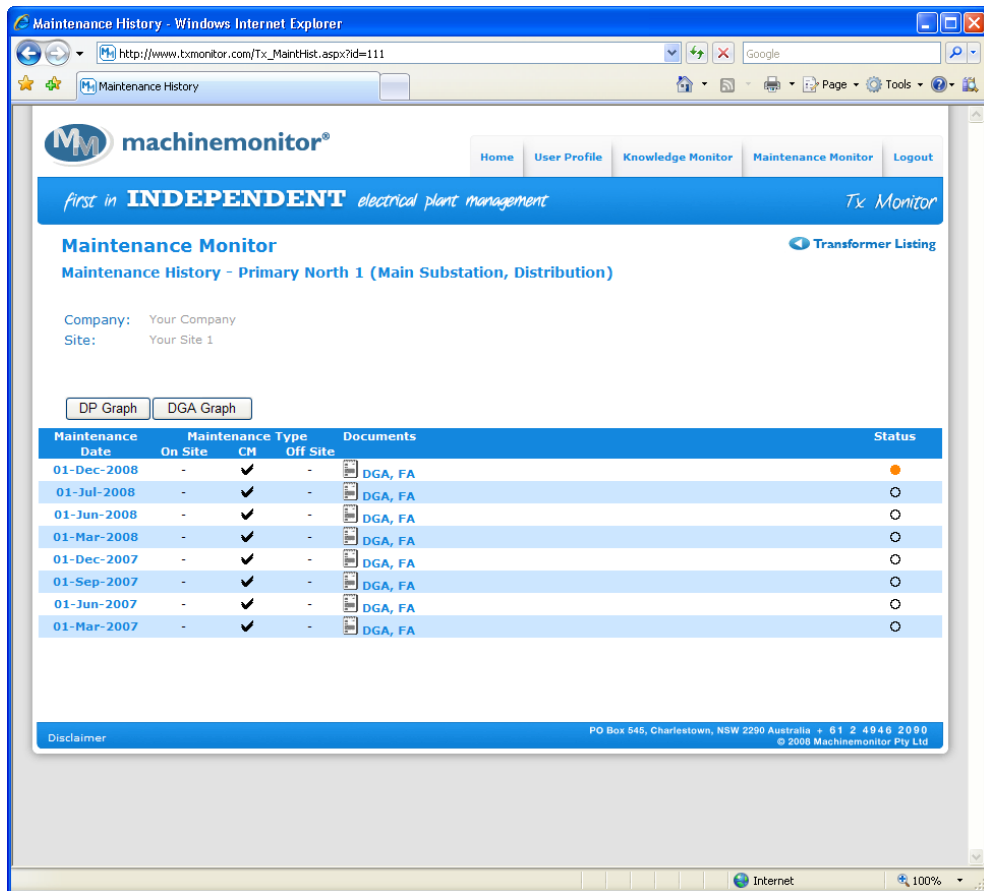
Maintenance History - Windows Internet Explorer

http://www.txmonitor.com/Tx_MaintHist.aspx?id=111

Google

Maintenance History

Page ▾ Tools ▾

machinemonitor®

Home | User Profile | Knowledge Monitor | Maintenance Monitor | Logout

first in INDEPENDENT electrical plant management

Tx Monitor

Maintenance Monitor

Transformer Listing

Maintenance History - Primary North 1 (Main Substation, Distribution)

Company: Your Company
Site: Your Site 1

DP Graph | DGA Graph

| Maintenance Date | Maintenance Type On Site | CM | Off Site | Documents | Status |
|---|---|---|---|---|---|
| 01-Dec-2008 | - | ✔ | - | DGA, FA | ● |
| 01-Jul-2008 | - | ✔ | - | DGA, FA | ○ |
| 01-Jun-2008 | - | ✔ | - | DGA, FA | ○ |
| 01-Mar-2008 | - | ✔ | - | DGA, FA | ○ |
| 01-Dec-2007 | - | ✔ | - | DGA, FA | ○ |
| 01-Sep-2007 | - | ✔ | - | DGA, FA | ○ |
| 01-Jun-2007 | - | ✔ | - | DGA, FA | ○ |
| 01-Mar-2007 | - | ✔ | - | DGA, FA | ○ |

Disclaimer

PO Box 545, Charlestown, NSW 2290 Australia + 61 2 4946 2090
© 2008 Machinemonitor Pty Ltd

Internet

100%